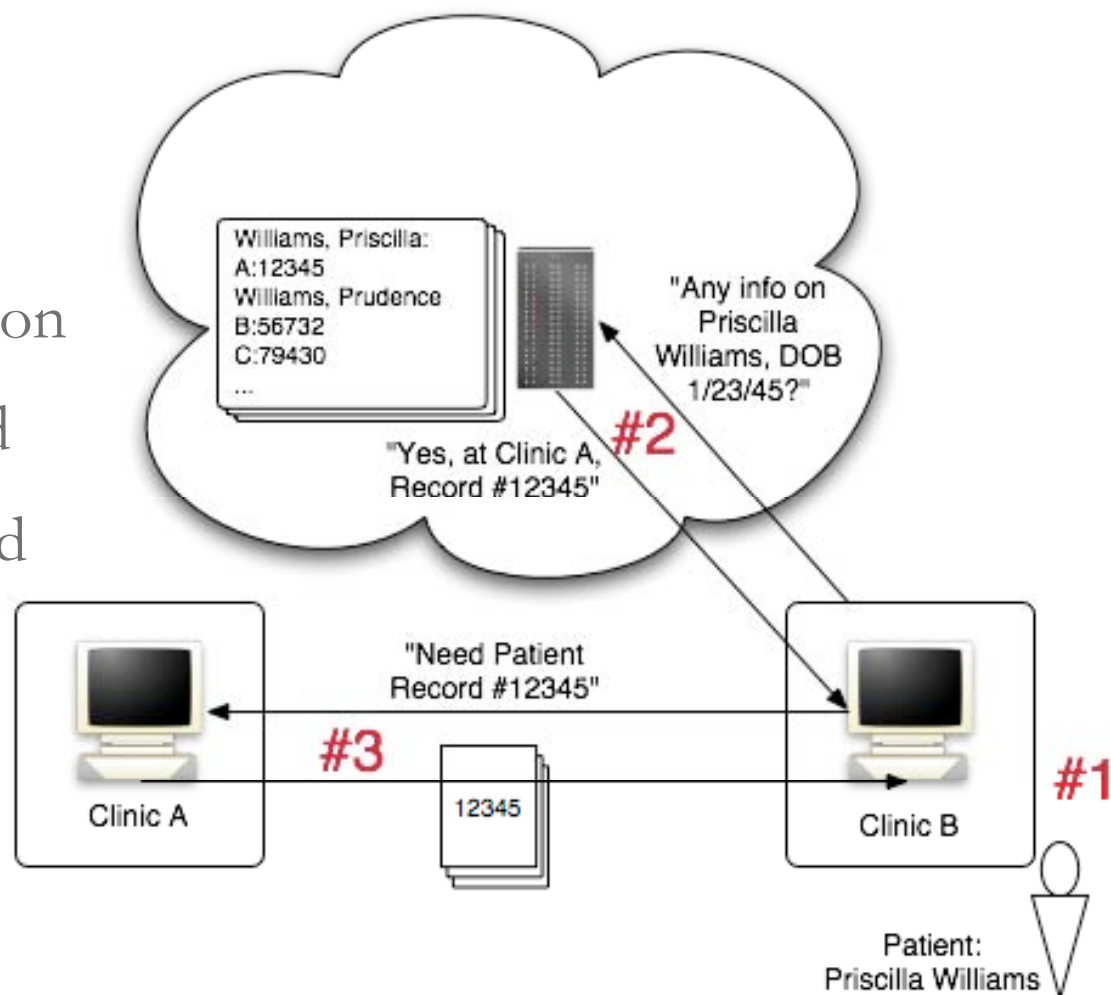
on
d
d

Williams, Priscilla:
A:12345
Williams, Prudence
B:56732
C:79430
...

"Any info on Priscilla Williams, DOB 1/23/45?"

#2

"Yes, at Clinic A, Record #12345"

"Need Patient Record #12345"

#3

12345

Clinic A

Clinic B

#1

Patient: Priscilla Williams